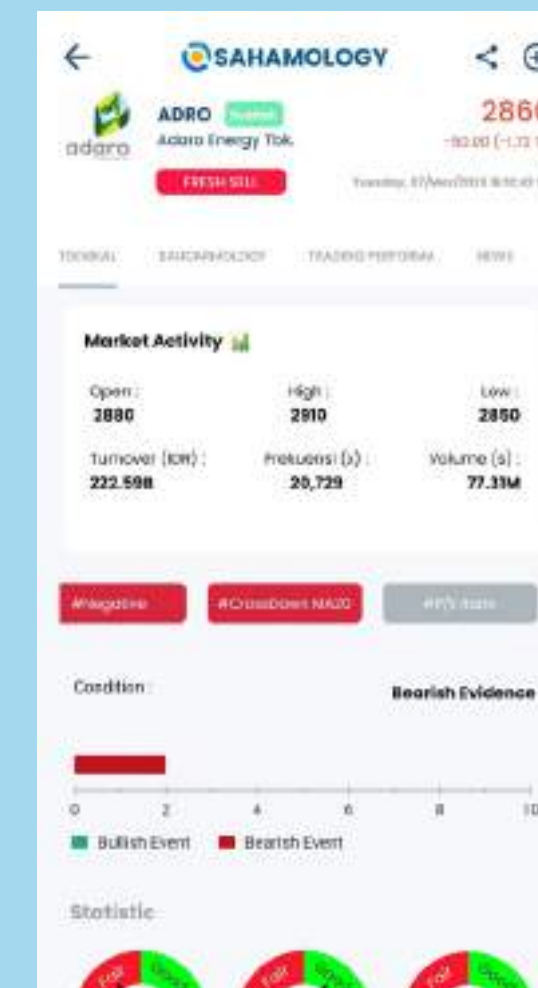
SAHAMOLOGY

adaro

ADRO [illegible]

Adaro Energy Tbk.

FRESH SELL

2860

-50.00 (-1.72 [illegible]

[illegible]

TEKNIKAL SAHAMOLOGY TRADING PERFORMA NEWS

Market Activity

Open : 2880

High : 2910

Low : 2850

Turnover (IDR) : 222.59B

Frekuensi (x) : 20,729

Volume (s) : 77.31M

#Negative

#CrossDown MA20

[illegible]

Condition :

Bearish Evidence

0 2 4 6 8 10

Bullish Event

Bearish Event

Statistic

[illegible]